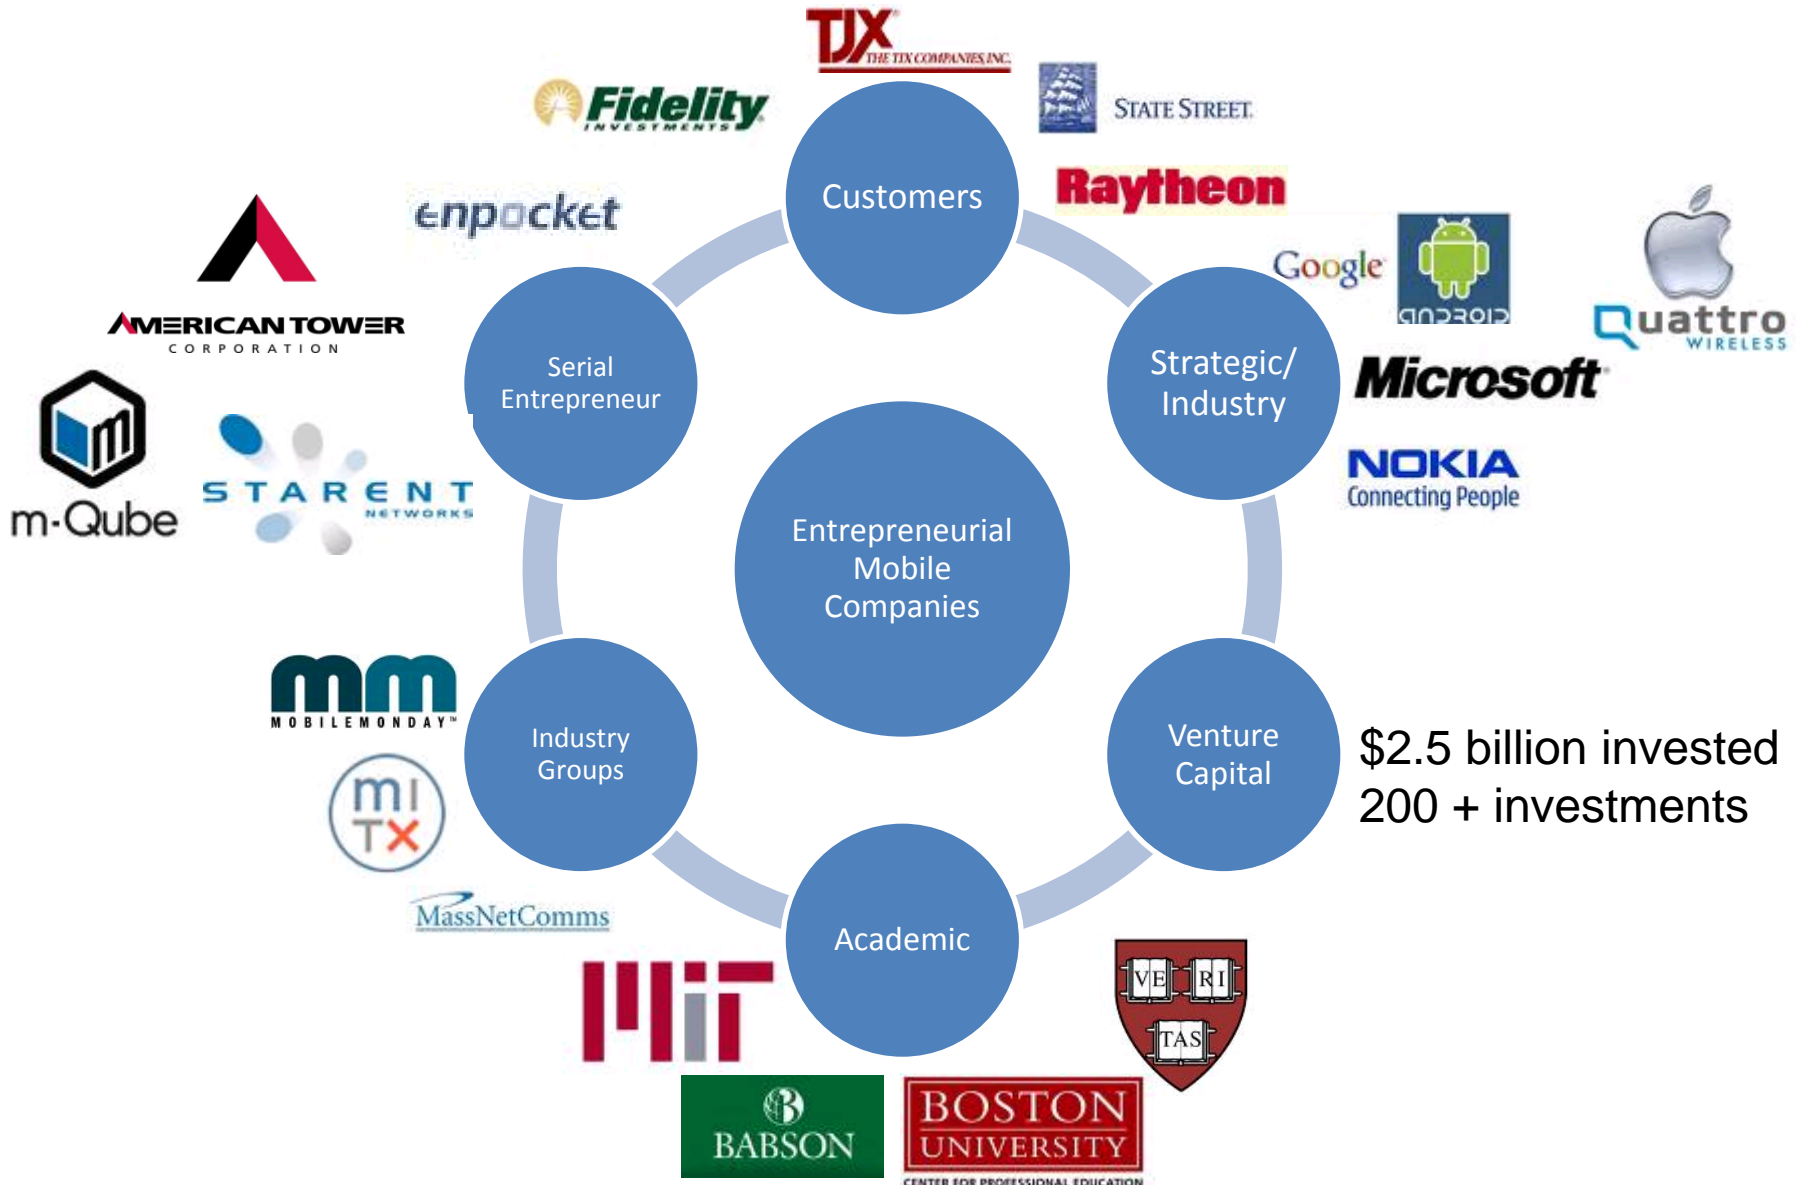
TJX THE TJX COMPANIES, INC.

Fidelity INVESTMENTS

STATE STREET

Customers

Raytheon

enpocket

Google

android

Quattro WIRELESS

AMERICAN TOWER CORPORATION

Serial Entrepreneur

Strategic/ Industry

Microsoft

m-Qube

STARENT NETWORKS

NOKIA Connecting People

Entrepreneurial Mobile Companies

MM MOBILEMONDAY™

Industry Groups

Venture Capital

$2.5 billion invested
200 + investments

mi TX

MassNetComms

Academic

VE RI TAS

MIT

BABSON

BOSTON UNIVERSITY CENTER FOR PROFESSIONAL EDUCATION